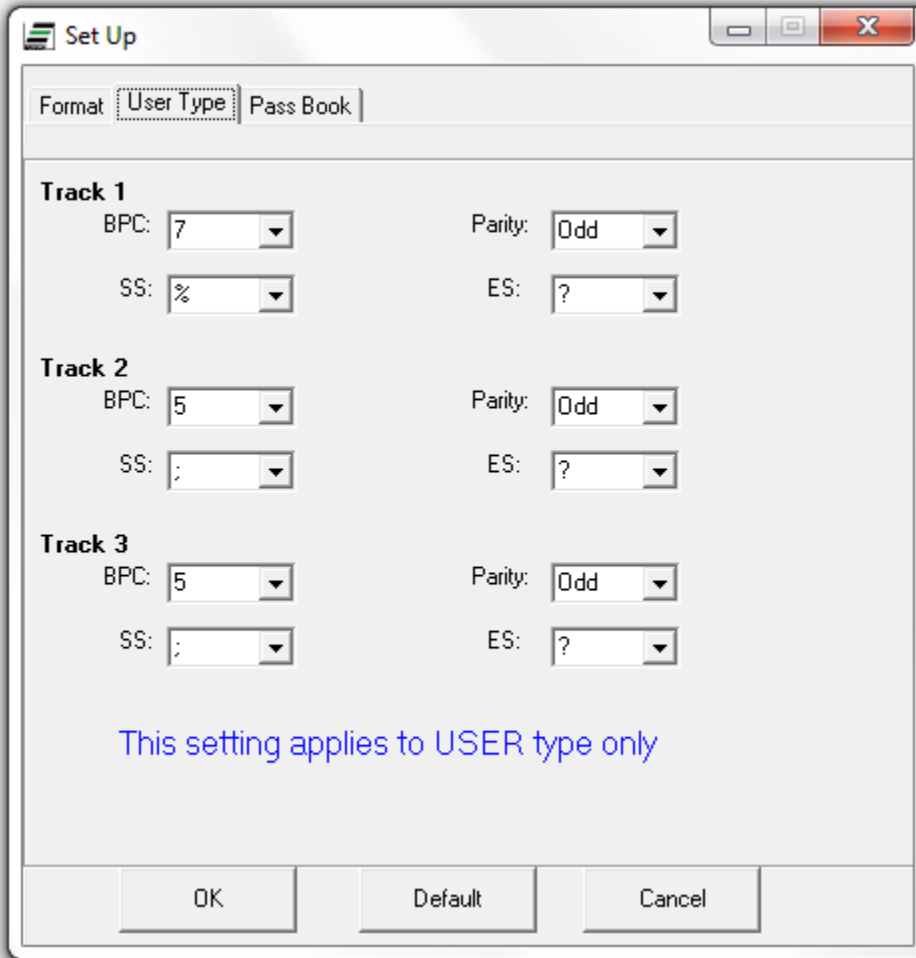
Set Up

Format | User Type | Pass Book

Track 1
BPC: 7
Parity: Odd
SS: %
ES: ?

Track 2
BPC: 5
Parity: Odd
SS: ;
ES: ?

Track 3
BPC: 5
Parity: Odd
SS: ;
ES: ?

This setting applies to USER type only

OK
Default
Cancel